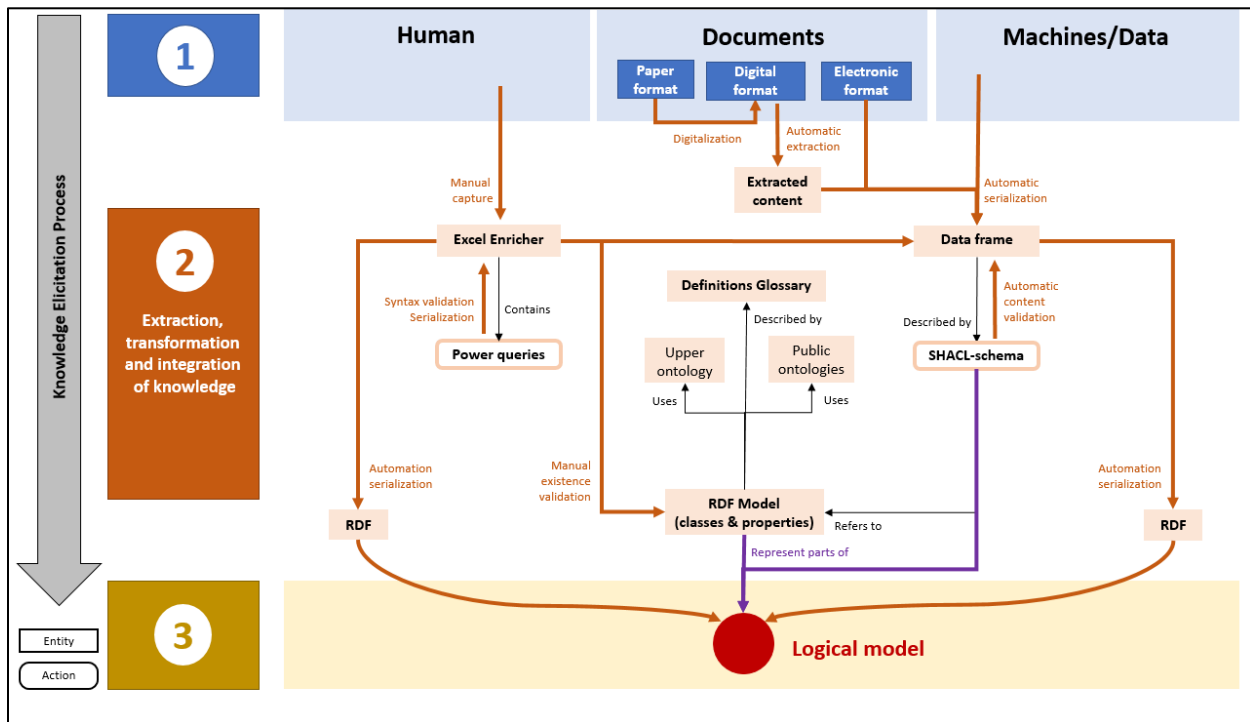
Knowledge Elicitation Process

1

Human

Documents

Paper format

Digital format

Electronic format

Machines/Data

Digitalization

Automatic extraction

Manual capture

Extracted content

Automatic serialization

2

Extraction, transformation and integration of knowledge

Excel Enricher

Data frame

Definitions Glossary

Syntax validation Serialization

Contains

Described by

Described by

Automatic content validation

Power queries

Upper ontology

Public ontologies

SHACL-schema

Uses

Uses

Automation serialization

Manual existence validation

Automation serialization

RDF

RDF Model (classes & properties)

Refers to

RDF

Represent parts of

3

Logical model

Entity

Action